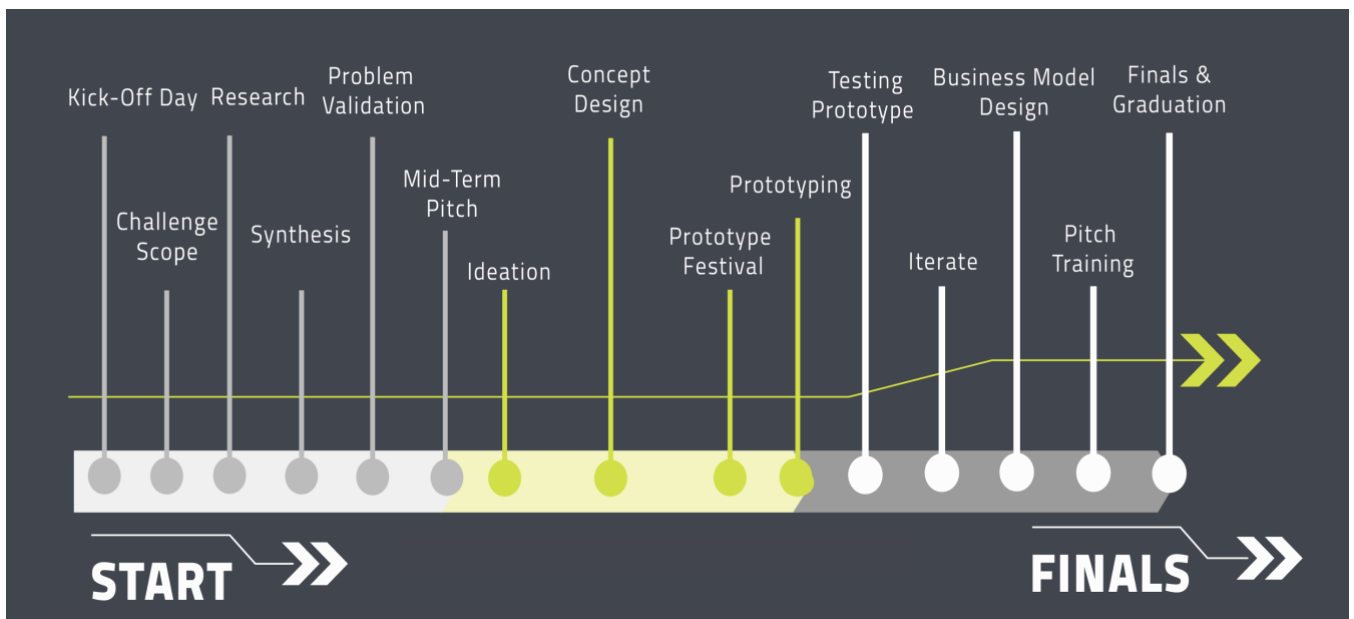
Kick-Off Day

Challenge Scope

Research

Synthesis

Problem Validation

Mid-Term Pitch

Ideation

Concept Design

Prototype Festival

Prototyping

Testing Prototype

Iterate

Business Model Design

Pitch Training

Finals & Graduation

START

FINALS